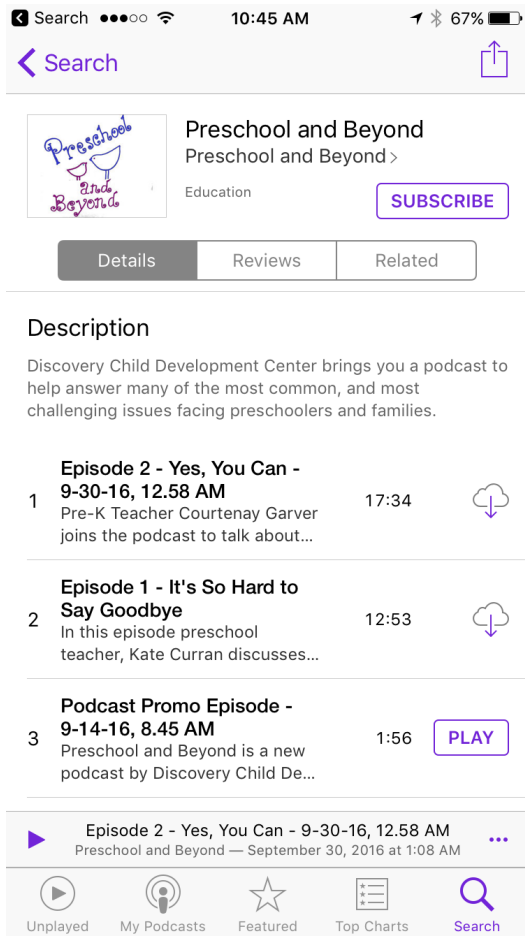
Search 10:45 AM 67%

Search

Preschool and Beyond

Preschool and Beyond
Preschool and Beyond
Education
SUBSCRIBE

Details | Reviews | Related

Description

Discovery Child Development Center brings you a podcast to help answer many of the most common, and most challenging issues facing preschoolers and families.

1 Episode 2 - Yes, You Can - 9-30-16, 12.58 AM
Pre-K Teacher Courtenay Garver joins the podcast to talk about...
17:34

2 Episode 1 - It's So Hard to Say Goodbye
In this episode preschool teacher, Kate Curran discusses...
12:53

3 Podcast Promo Episode - 9-14-16, 8.45 AM
Preschool and Beyond is a new podcast by Discovery Child De...
1:56
PLAY

Episode 2 - Yes, You Can - 9-30-16, 12.58 AM
Preschool and Beyond — September 30, 2016 at 1:08 AM

Unplayed | My Podcasts | Featured | Top Charts | Search